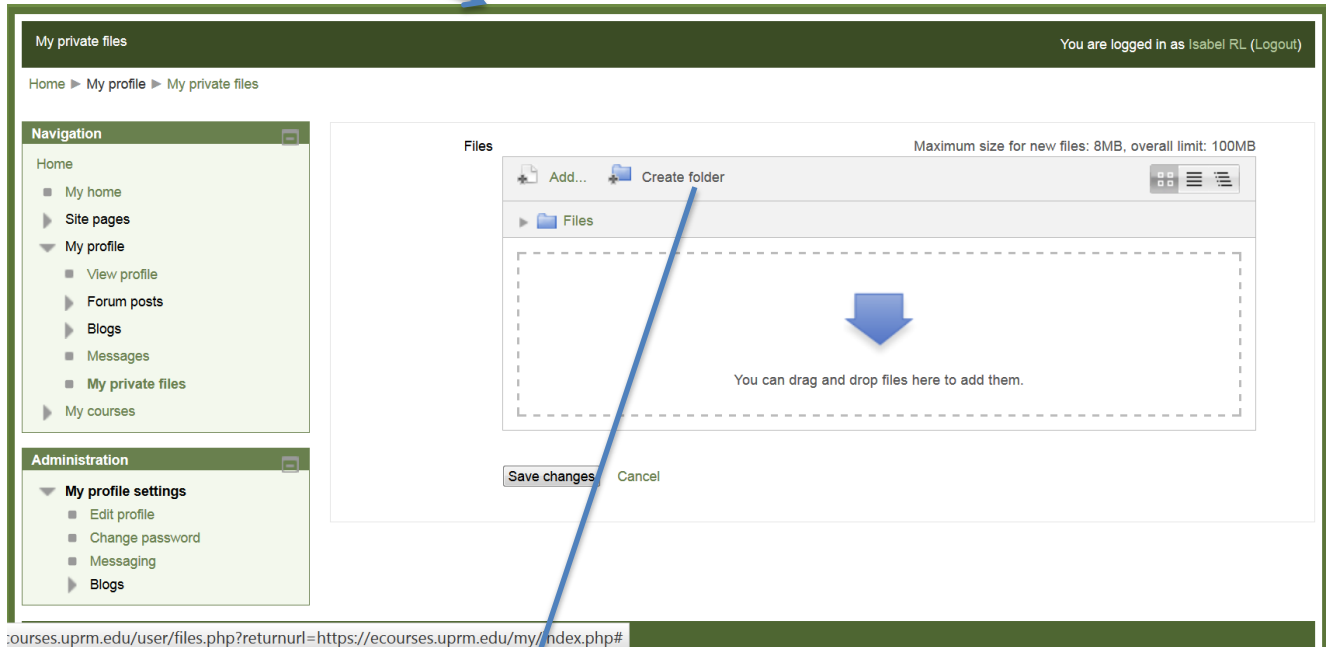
My private files

You are logged in as Isabel RL (Logout)

Home ▶ My profile ▶ My private files

Navigation

Home
My home
Site pages
My profile
View profile
Forum posts
Blogs
Messages
My private files
My courses

Administration

My profile settings
Edit profile
Change password
Messaging
Blogs

Files

Maximum size for new files: 8MB, overall limit: 100MB

Add... Create folder

Files

You can drag and drop files here to add them.

Save changes Cancel

courses.uprm.edu/user/files.php?returnurl=https://ecourses.uprm.edu/my/index.php#